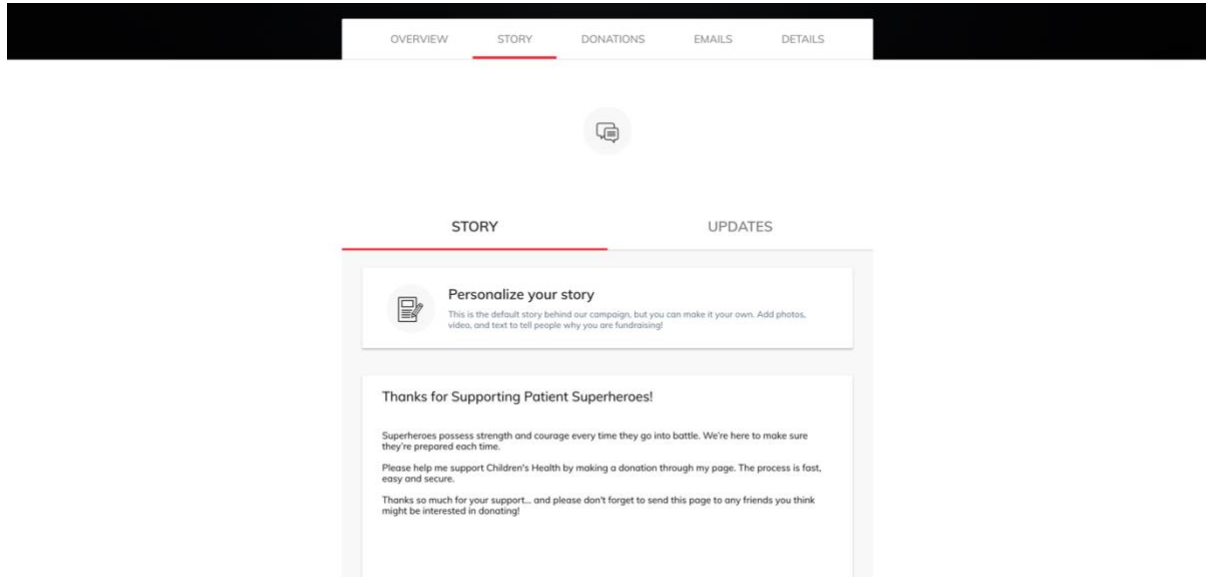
OVERVIEW STORY DONATIONS EMAILS DETAILS

STORY UPDATES

Personalize your story

This is the default story behind our campaign, but you can make it your own. Add photos, video, and text to tell people why you are fundraising!

Thanks for Supporting Patient Superheroes!

Superheroes possess strength and courage every time they go into battle. We're here to make sure they're prepared each time.

Please help me support Children's Health by making a donation through my page. The process is fast, easy and secure.

Thanks so much for your support... and please don't forget to send this page to any friends you think might be interested in donating!